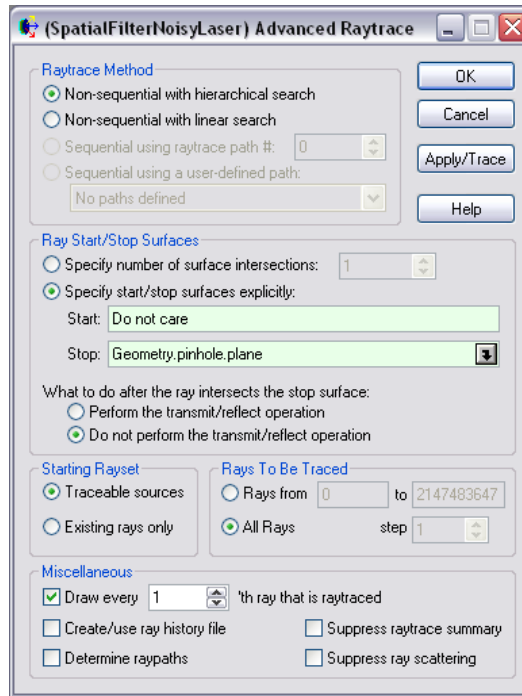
(SpatialFilterNoisyLaser) Advanced Raytrace

Raytrace Method
Non-sequential with hierarchical search
Non-sequential with linear search
Sequential using raytrace path #: 0
Sequential using a user-defined path:
No paths defined

OK
Cancel
Apply/Trace
Help

Ray Start/Stop Surfaces
Specify number of surface intersections: 1
Specify start/stop surfaces explicitly:
Start: Do not care
Stop: Geometry.pinhole.plane

What to do after the ray intersects the stop surface:
Perform the transmit/reflect operation
Do not perform the transmit/reflect operation

Starting Rayset
Traceable sources
Existing rays only

Rays To Be Traced
Rays from 0 to 2147483647
All Rays step 1

Miscellaneous
Draw every 1 'th ray that is raytraced
Create/use ray history file
Suppress raytrace summary
Determine raypaths
Suppress ray scattering